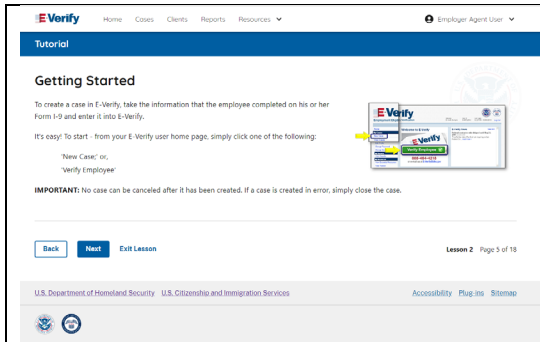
E-Verify Home Cases Clients Reports Resources Employer Agent User

Tutorial

Getting Started

To create a case in E-Verify, take the information that the employee completed on his or her Form I-9 and enter it into E-Verify.

It's easy! To start - from your E-Verify user home page, simply click one of the following:

'New Case;' or,

'Verify Employee'

IMPORTANT: No case can be canceled after it has been created. If a case is created in error, simply close the case.

E-Verify

Verify Employee

Back Next Exit Lesson

Lesson 2 Page 5 of 18

U.S. Department of Homeland Security U.S. Citizenship and Immigration Services

Accessibility Plug-ins Sitemap